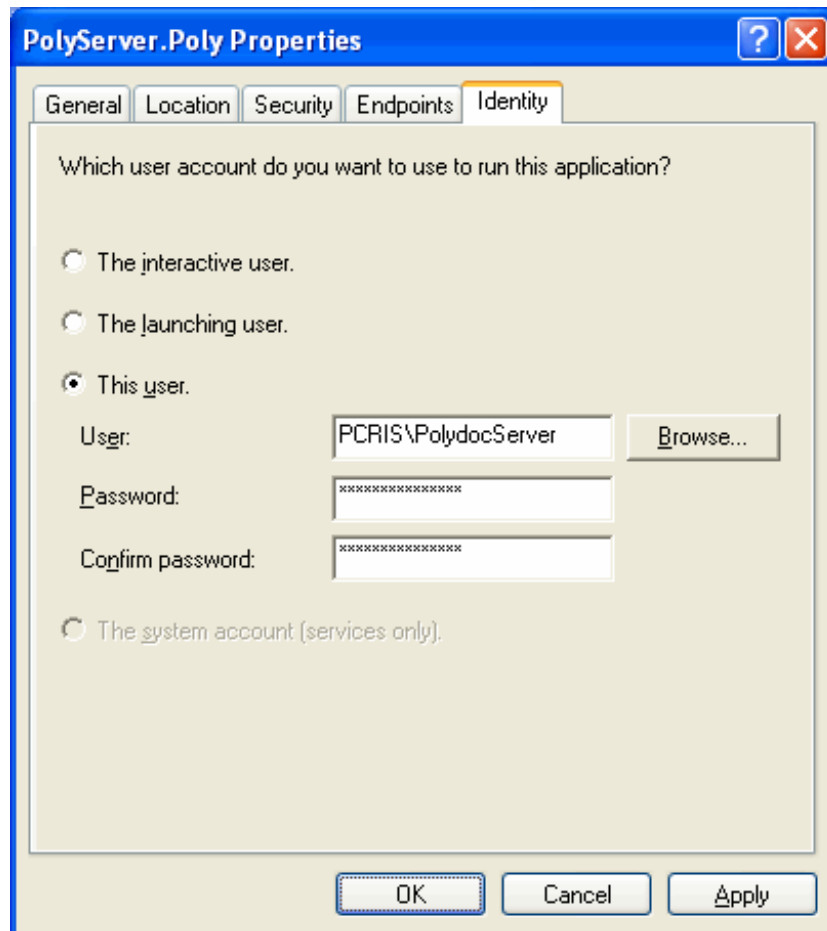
PolyServer.Poly Properties

?

General | Location | Security | Endpoints | Identity

Which user account do you want to use to run this application?

The interactive user.

The launching user.

This user.

User: PCRIS\PolydocServer Browse...

Password: ***************

Confirm password: ***************

The system account (services only).

OK Cancel Apply